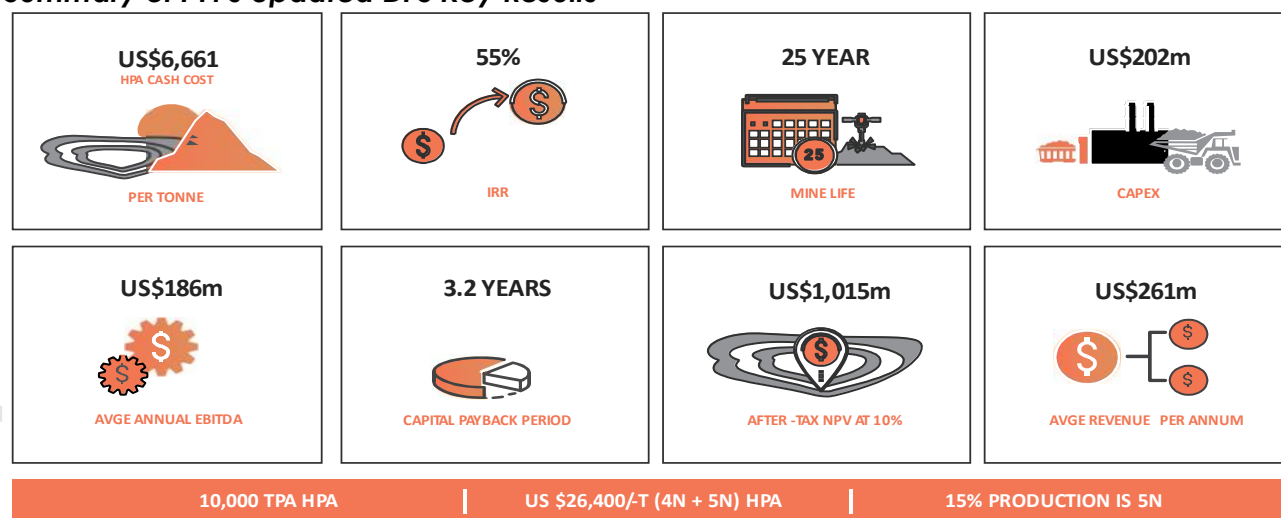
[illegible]

US$6,661
HPA CASH COST
PER TONNE

55%
IRR

25 YEAR
25
MINE LIFE

US$202m
CAPEX

US$186m
AVGE ANNUAL EBITDA

3.2 YEARS
CAPITAL PAYBACK PERIOD

US$1,015m
AFTER -TAX NPV AT 10%

US$261m
AVGE REVENUE PER ANNUM

10,000 TPA HPA | US $26,400/-T (4N + 5N) HPA | 15% PRODUCTION IS 5N